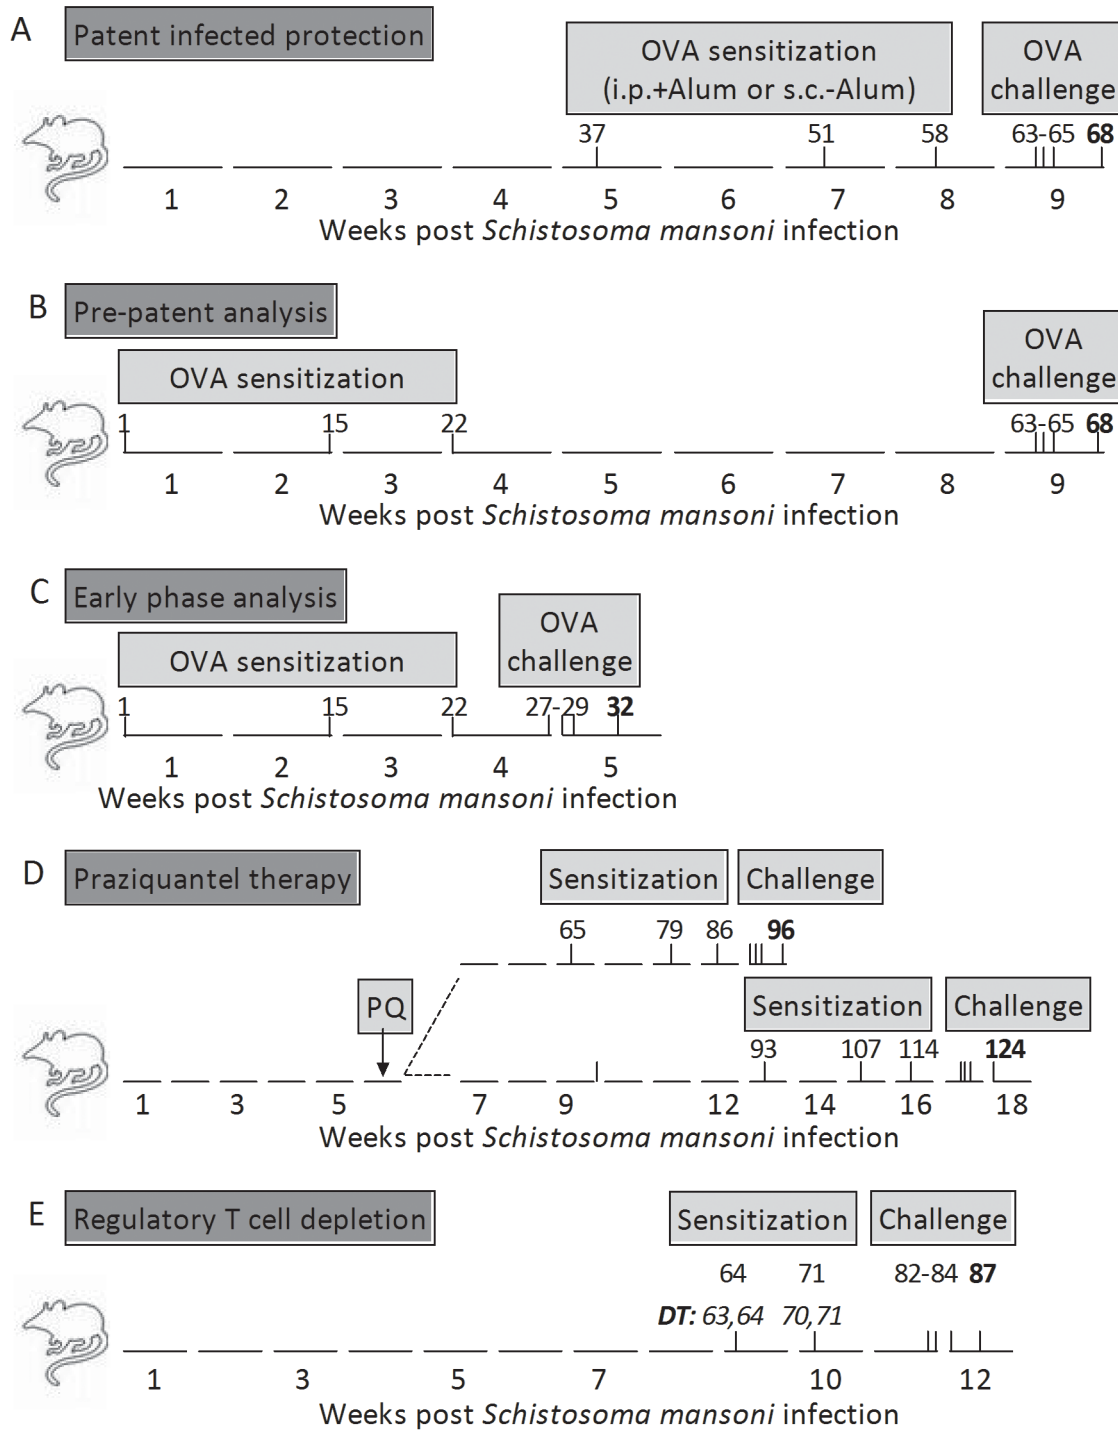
A

Patent infected protection

OVA sensitization (i.p.+Alum or s.c.-Alum)

OVA challenge

37 51 58 63-65 **68**

1 2 3 4 5 6 7 8 9

Weeks post *Schistosoma mansoni* infection

B

Pre-patent analysis

OVA sensitization

OVA challenge

1 15 22 63-65 **68**

1 2 3 4 5 6 7 8 9

Weeks post *Schistosoma mansoni* infection

C

Early phase analysis

OVA sensitization

OVA challenge

1 15 22 27-29 **32**

1 2 3 4 5

Weeks post *Schistosoma mansoni* infection

D

Praziquantel therapy

Sensitization

Challenge

65 79 86 **96**

PQ

Sensitization

Challenge

93 107 114 **124**

1 3 5 7 9 12 14 16 18

Weeks post *Schistosoma mansoni* infection

E

Regulatory T cell depletion

Sensitization

Challenge

64 71 82-84 **87**

***DT:*** *63,64 70,71*

1 3 5 7 10 12

Weeks post *Schistosoma mansoni* infection